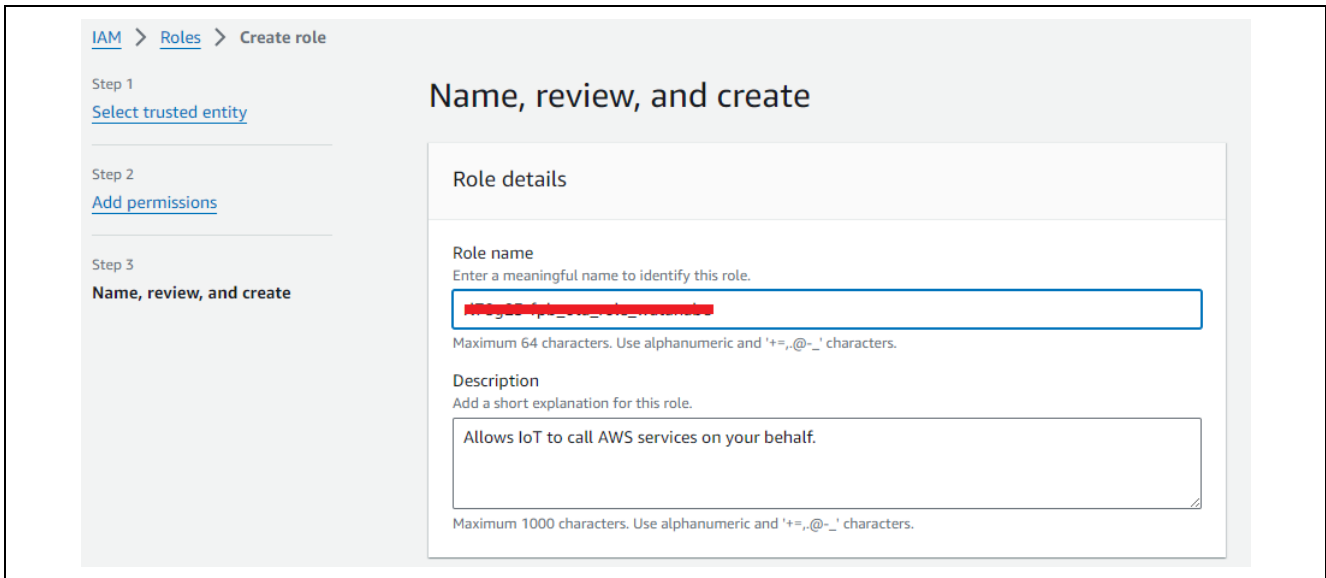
IAM > Roles > Create role

Step 1
Select trusted entity

Step 2
Add permissions

Step 3
Name, review, and create

Name, review, and create

Role details

Role name
Enter a meaningful name to identify this role.

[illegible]

Maximum 64 characters. Use alphanumeric and '+=,.@-_' characters.

Description
Add a short explanation for this role.

Allows IoT to call AWS services on your behalf.

Maximum 1000 characters. Use alphanumeric and '+=,.@-_' characters.